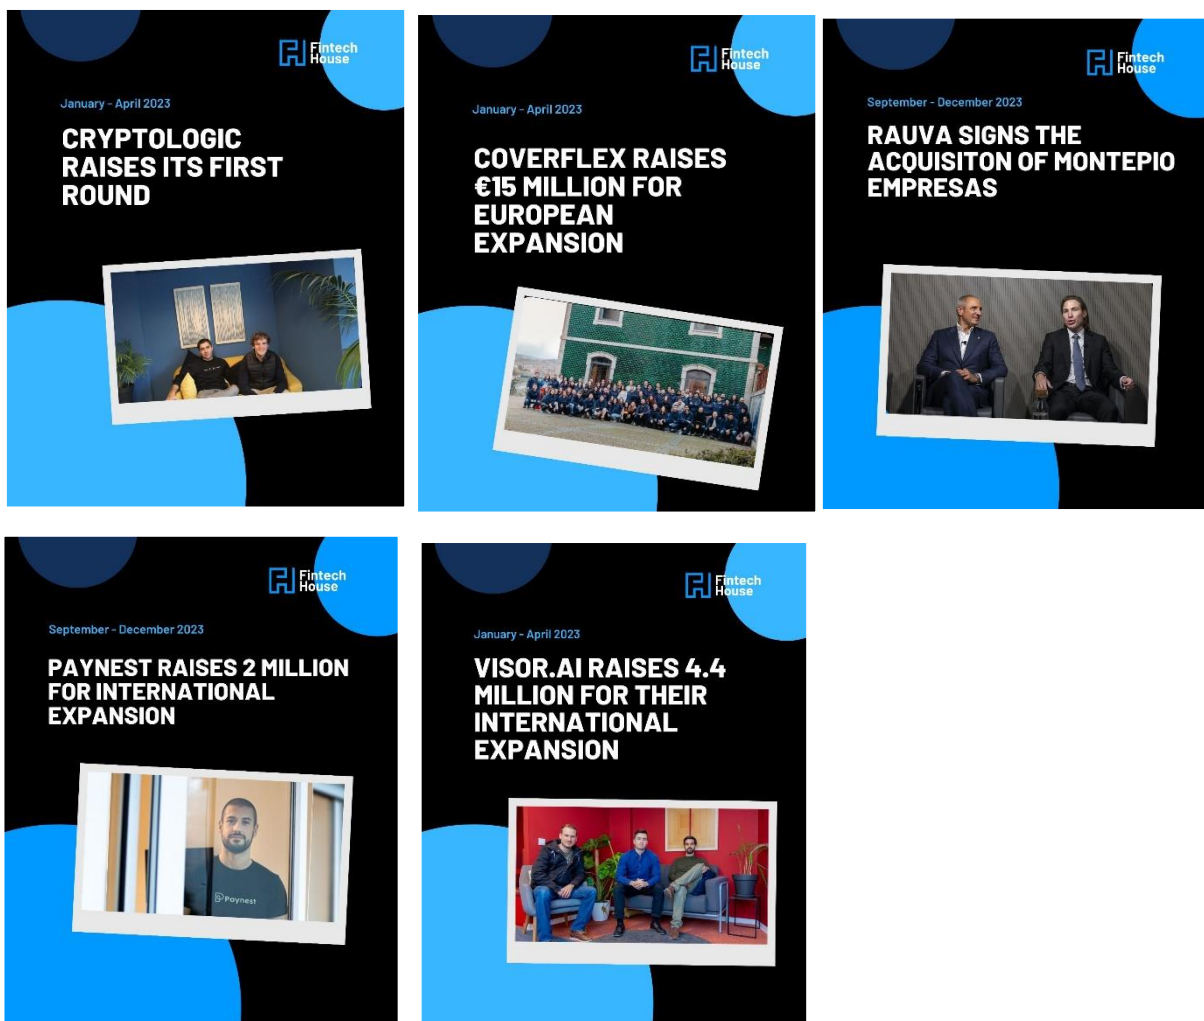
Fintech House

January - April 2023

CRYPTOLOGIC RAISES ITS FIRST ROUND

Fintech House

January - April 2023

COVERFLEX RAISES €15 MILLION FOR EUROPEAN EXPANSION

Fintech House

September - December 2023

RAUVA SIGNS THE ACQUISITON OF MONTEPIO EMPRESAS

Fintech House

September - December 2023

PAYNEST RAISES 2 MILLION FOR INTERNATIONAL EXPANSION

Paynest

Fintech House

January - April 2023

VISOR.AI RAISES 4.4 MILLION FOR THEIR INTERNATIONAL EXPANSION